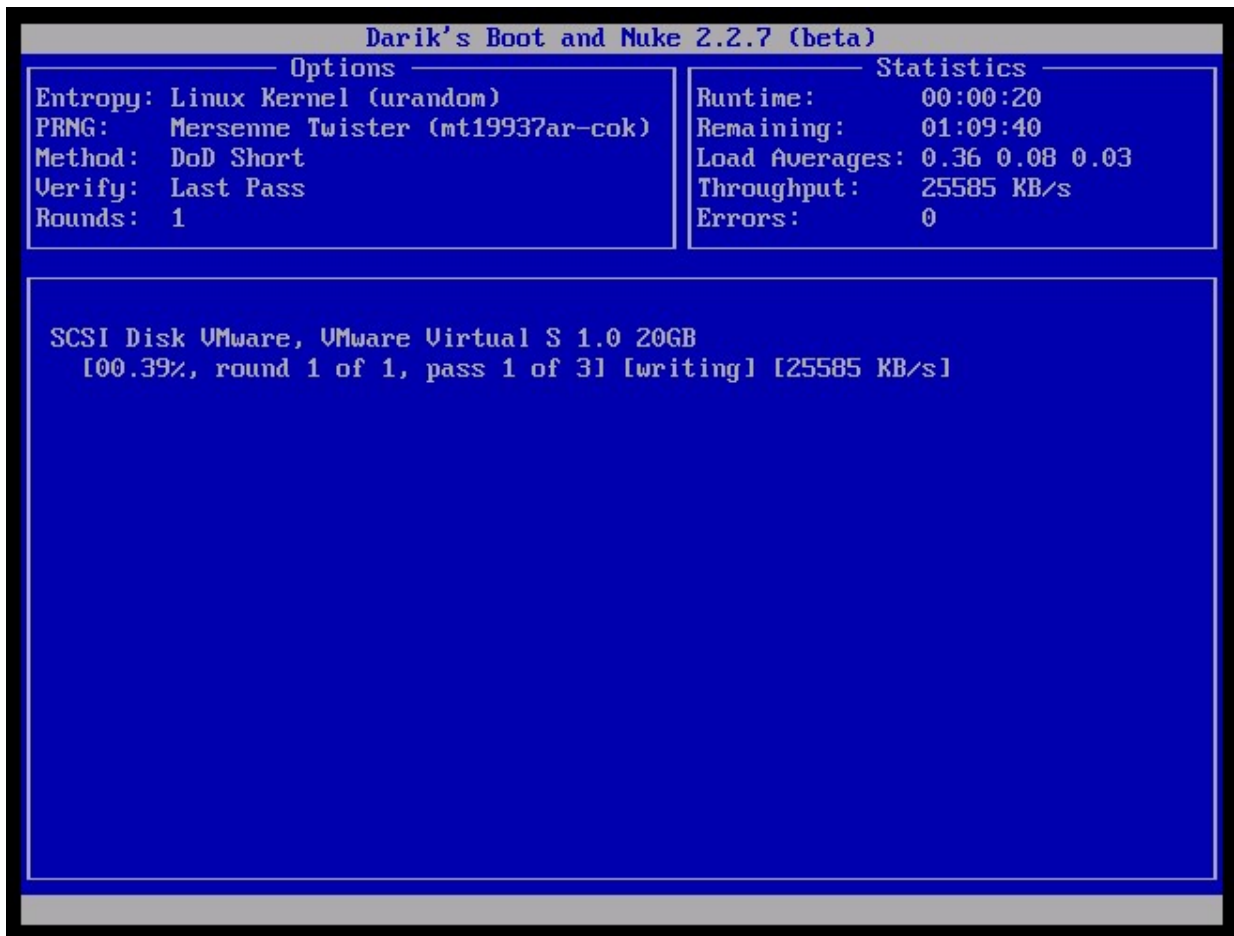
Darik's Boot and Nuke 2.2.7 (beta)

Options
Entropy: Linux Kernel (urandom)
PRNG: Mersenne Twister (mt19937ar-cok)
Method: DoD Short
Verify: Last Pass
Rounds: 1

Statistics
Runtime: 00:00:20
Remaining: 01:09:40
Load Averages: 0.36 0.08 0.03
Throughput: 25585 KB/s
Errors: 0

SCSI Disk VMware, VMware Virtual S 1.0 20GB
[00.39%, round 1 of 1, pass 1 of 3] [writing] [25585 KB/s]